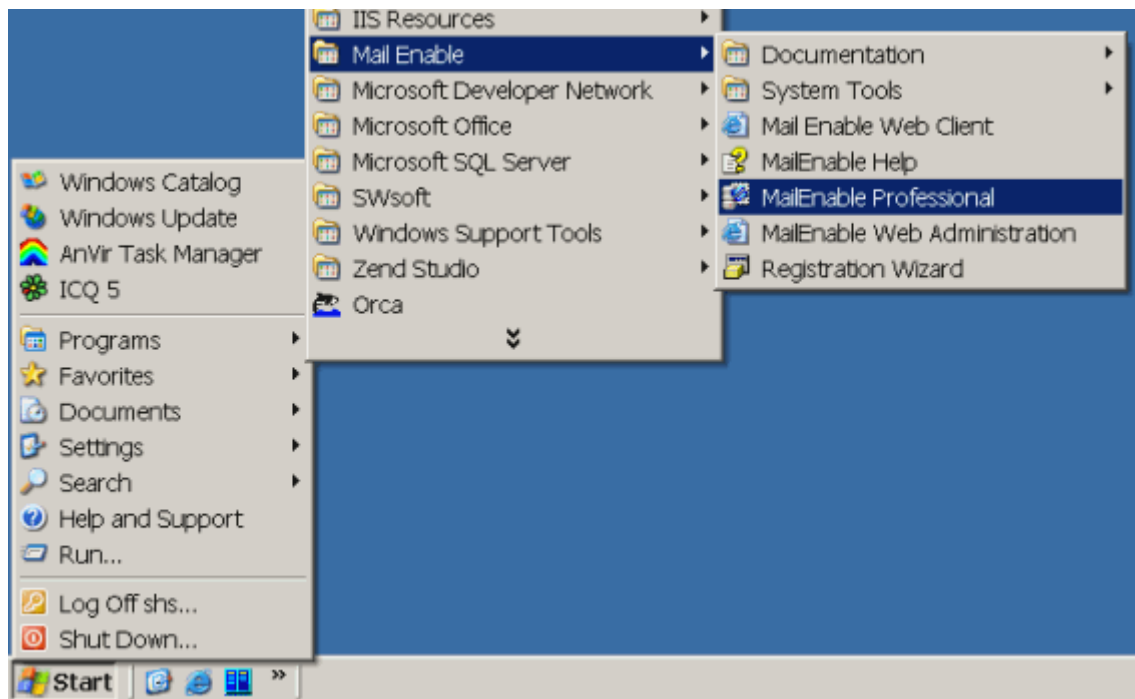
Windows Catalog
Windows Update
AnVir Task Manager
ICQ 5
Programs
Favorites
Documents
Settings
Search
Help and Support
Run...
Log Off shs...
Shut Down...

IIS Resources
Mail Enable
Microsoft Developer Network
Microsoft Office
Microsoft SQL Server
SWsoft
Windows Support Tools
Zend Studio
Orca

Documentation
System Tools
Mail Enable Web Client
MailEnable Help
MailEnable Professional
MailEnable Web Administration
Registration Wizard

Start